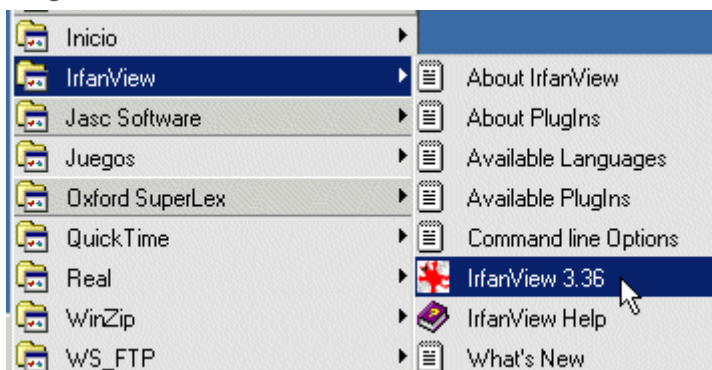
Inicio
IrfanView
Jasc Software
Juegos
Oxford SuperLex
QuickTime
Real
WinZip
WS_FTP

About IrfanView
About PlugIns
Available Languages
Available PlugIns
Command line Options
IrfanView 3.36
IrfanView Help
What's New